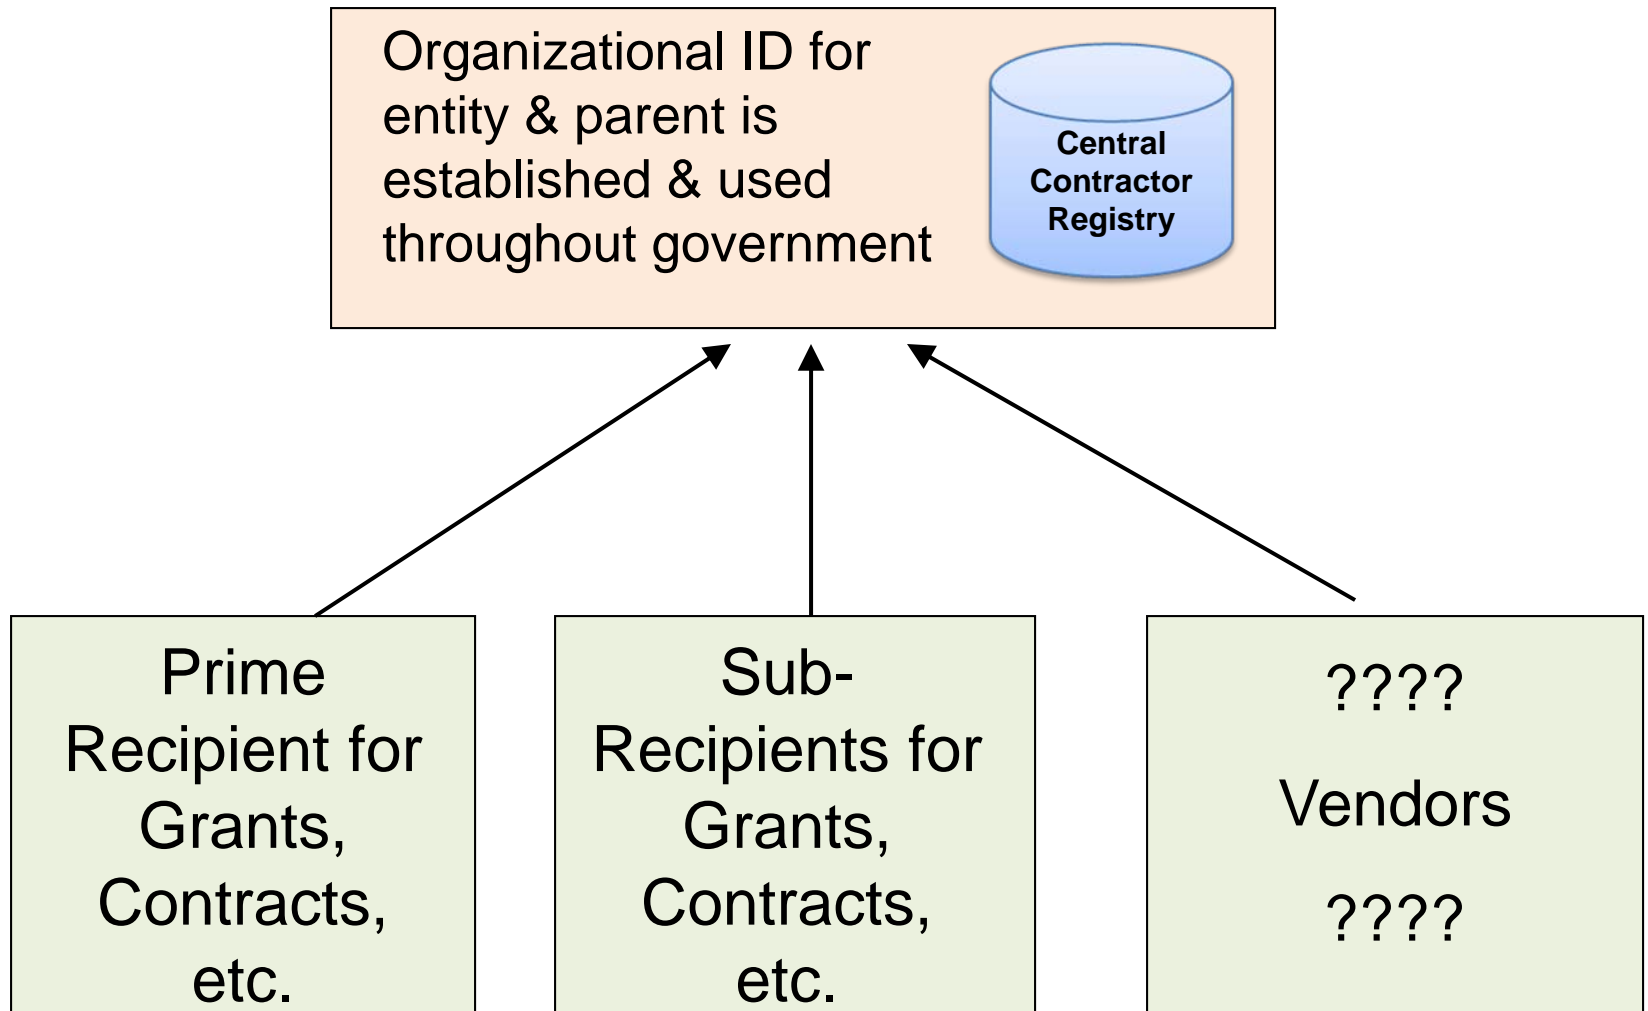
Organizational ID for entity & parent is established & used throughout government

Central Contractor Registry

Prime Recipient for Grants, Contracts, etc.

Sub-Recipients for Grants, Contracts, etc.

????

Vendors

????